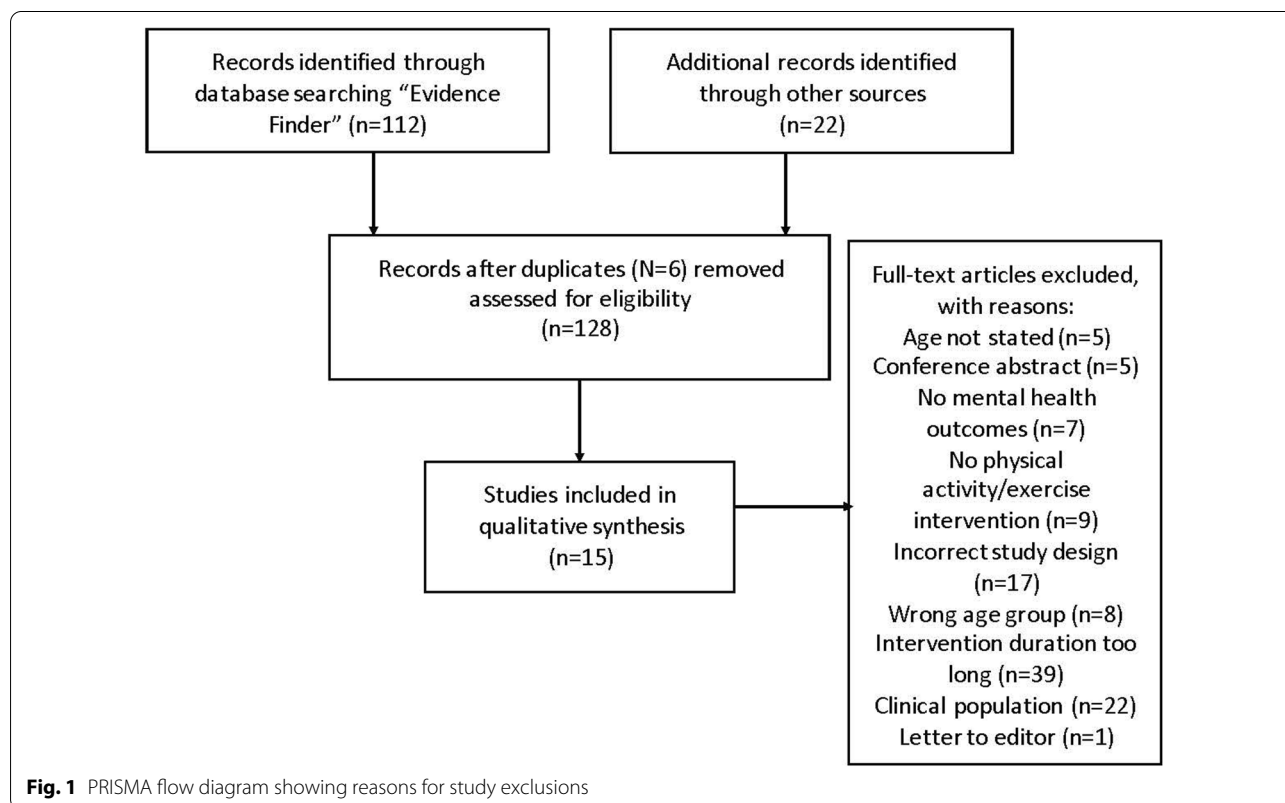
Records identified through database searching "Evidence Finder" (n=112)

Additional records identified through other sources (n=22)

Records after duplicates (N=6) removed assessed for eligibility (n=128)

Full-text articles excluded, with reasons:
Age not stated (n=5)
Conference abstract (n=5)
No mental health outcomes (n=7)
No physical activity/exercise intervention (n=9)
Incorrect study design (n=17)
Wrong age group (n=8)
Intervention duration too long (n=39)
Clinical population (n=22)
Letter to editor (n=1)

Studies included in qualitative synthesis (n=15)

**Fig. 1** PRISMA flow diagram showing reasons for study exclusions